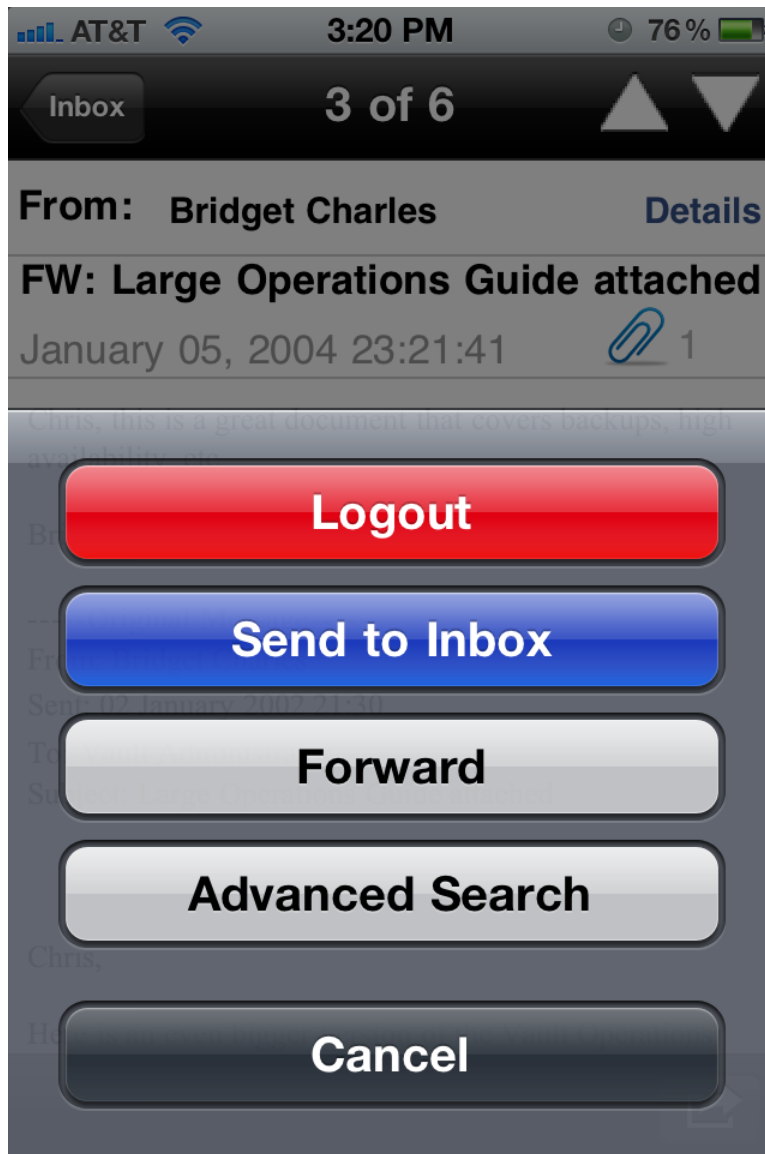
AT&T 3:20 PM 76 %

Inbox 3 of 6

From: Bridget Charles Details

FW: Large Operations Guide attached

January 05, 2004 23:21:41 1

Chris, this is a great document that covers backups, high availability, etc.

Br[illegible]

--- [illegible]

Fr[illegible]

Sent: 02 January 2002 21:30

To: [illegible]

Subject: Large Operations Guide attached

Chris,

He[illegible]

Logout

Send to Inbox

Forward

Advanced Search

Cancel